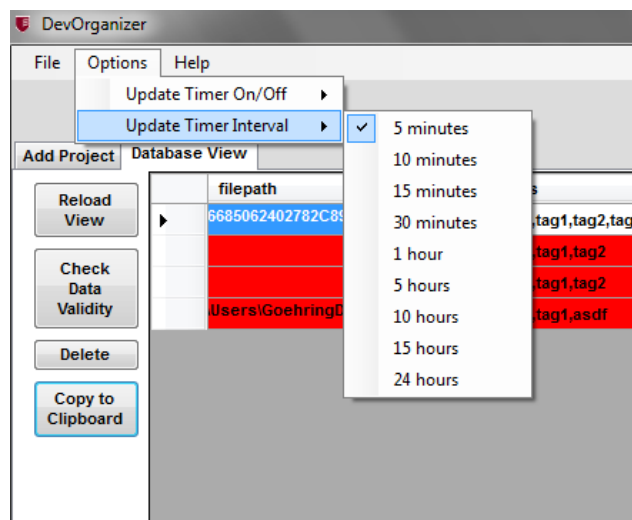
DevOrganizer

File Options Help

Update Timer On/Off

Update Timer Interval

5 minutes
10 minutes
15 minutes
30 minutes
1 hour
5 hours
10 hours
15 hours
24 hours

Add Project Database View

Reload View

Check Data Validity

Delete

Copy to Clipboard

| | filepath | s |
|---|---|---|
| ▶ | 6685062402782C89 | ,tag1,tag2,tag |
| | | ,tag1,tag2 |
| | | ,tag1,tag2 |
| | \Users\GoehringD | ,tag1,asdf |